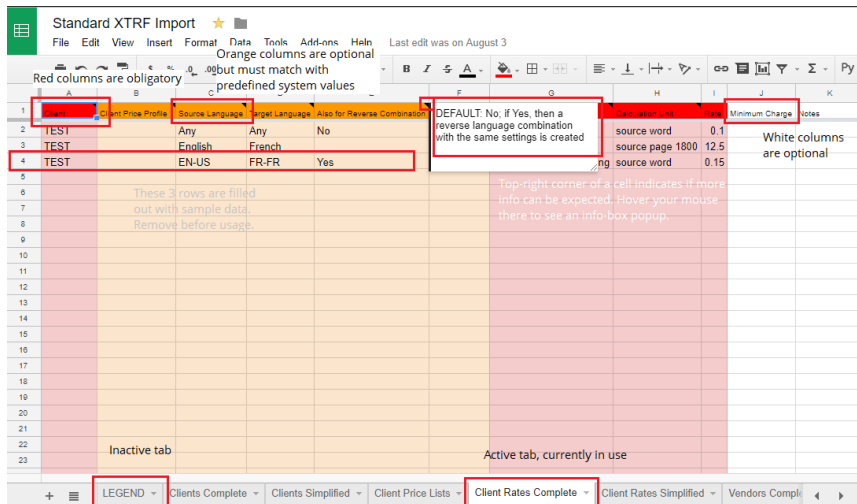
Standard XTRF Import
File Edit View Insert Format Data Tools Add-ons Help Last edit was on August 3

Red columns are obligatory
Orange columns are optional but must match with predefined system values

| | A | B | C | D | E | F | G | H | I | J | K |
|---|---|---|---|---|---|---|---|---|---|---|---|
| 1 | Client | Client Price Profile | Source Language | Target Language | Also for Reverse Combination | | | Calculation Unit | Rate | Minimum Charge | Notes |
| 2 | TEST | | Any | Any | No | | | source word | 0.1 | | |
| 3 | TEST | | English | French | | | | source page 1800 | 12.5 | | |
| 4 | TEST | | EN-US | FR-FR | Yes | | ng | source word | 0.15 | | |

DEFAULT: No; if Yes, then a reverse language combination with the same settings is created

White columns are optional

These 3 rows are filled out with sample data. Remove before usage.

Top-right corner of a cell indicates if more info can be expected. Hover your mouse there to see an info-box popup.

5 6 7 8 9 10 11 12 13 14 15 16 17 18 19 20 21 22 23

Inactive tab
Active tab, currently in use

+ LEGEND Clients Complete Clients Simplified Client Price Lists Client Rates Complete Client Rates Simplified Vendors Compl